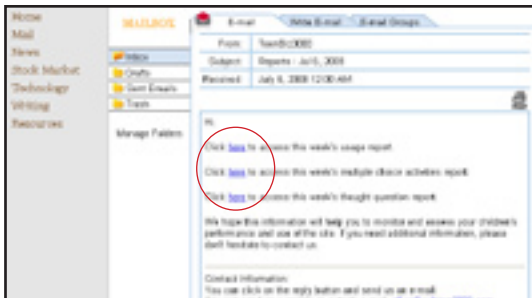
Home
Mail
News
Stock Market
Technology
Writing
Resources

MAILBOX

Inbox
Drafts
Sent Emails
Trash

Manage Folders

E-mail
Write E-mail
E-mail Groups

From: TeenBiz3000
Subject: Reports - Jul 6, 2008
Received: July 6, 2008 12:00 AM

Hi,

Click here to access this week's usage report.

Click here to access this week's multiple choice activities report.

Click here to access this week's thought question report.

We hope this information will help you to monitor and assess your children's performance and use of the site. If you need additional information, please don't hesitate to contact us.

Contact Information:
You can click on the reply button and send us an e-mail